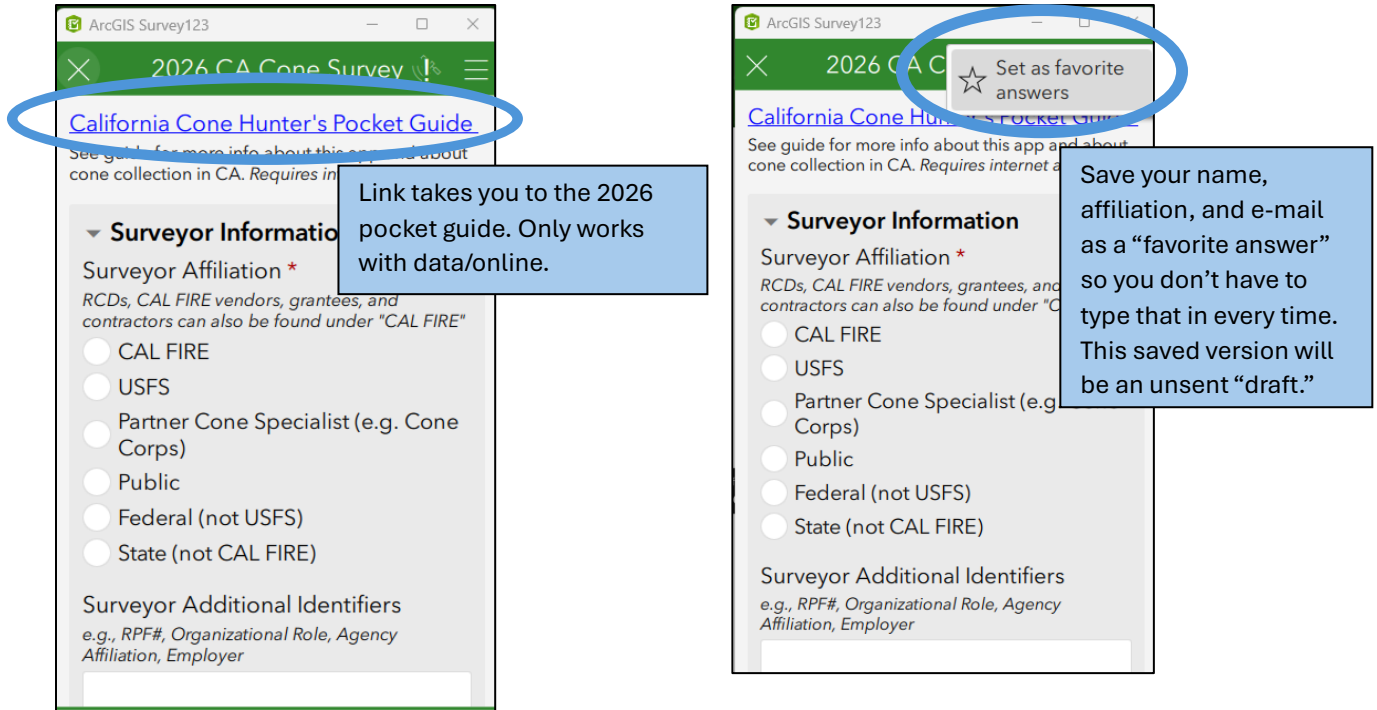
ArcGIS Survey123

2026 CA Cone Survey

California Cone Hunter's Pocket Guide

See guid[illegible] for more info about this ap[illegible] about cone collection in CA. Requires in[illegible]

Link takes you to the 2026 pocket guide. Only works with data/online.

Surveyor Informatio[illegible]

Surveyor Affiliation *

RCDs, CAL FIRE vendors, grantees, and contractors can also be found under "CAL FIRE"

CAL FIRE

USFS

Partner Cone Specialist (e.g. Cone Corps)

Public

Federal (not USFS)

State (not CAL FIRE)

Surveyor Additional Identifiers

e.g., RPF#, Organizational Role, Agency Affiliation, Employer

ArcGIS Survey123

2026 CA C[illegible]

Set as favorite answers

California Cone Hun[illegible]'s Pocket Guide

See guide for more info about this app and about cone collection in CA. Requires internet a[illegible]

Save your name, affiliation, and e-mail as a “favorite answer” so you don’t have to type that in every time. This saved version will be an unsent “draft.”

Surveyor Information

Surveyor Affiliation *

RCDs, CAL FIRE vendors, grantees, and contractors can also be found under "C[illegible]

CAL FIRE

USFS

Partner Cone Specialist (e.g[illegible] Corps)

Public

Federal (not USFS)

State (not CAL FIRE)

Surveyor Additional Identifiers

e.g., RPF#, Organizational Role, Agency Affiliation, Employer